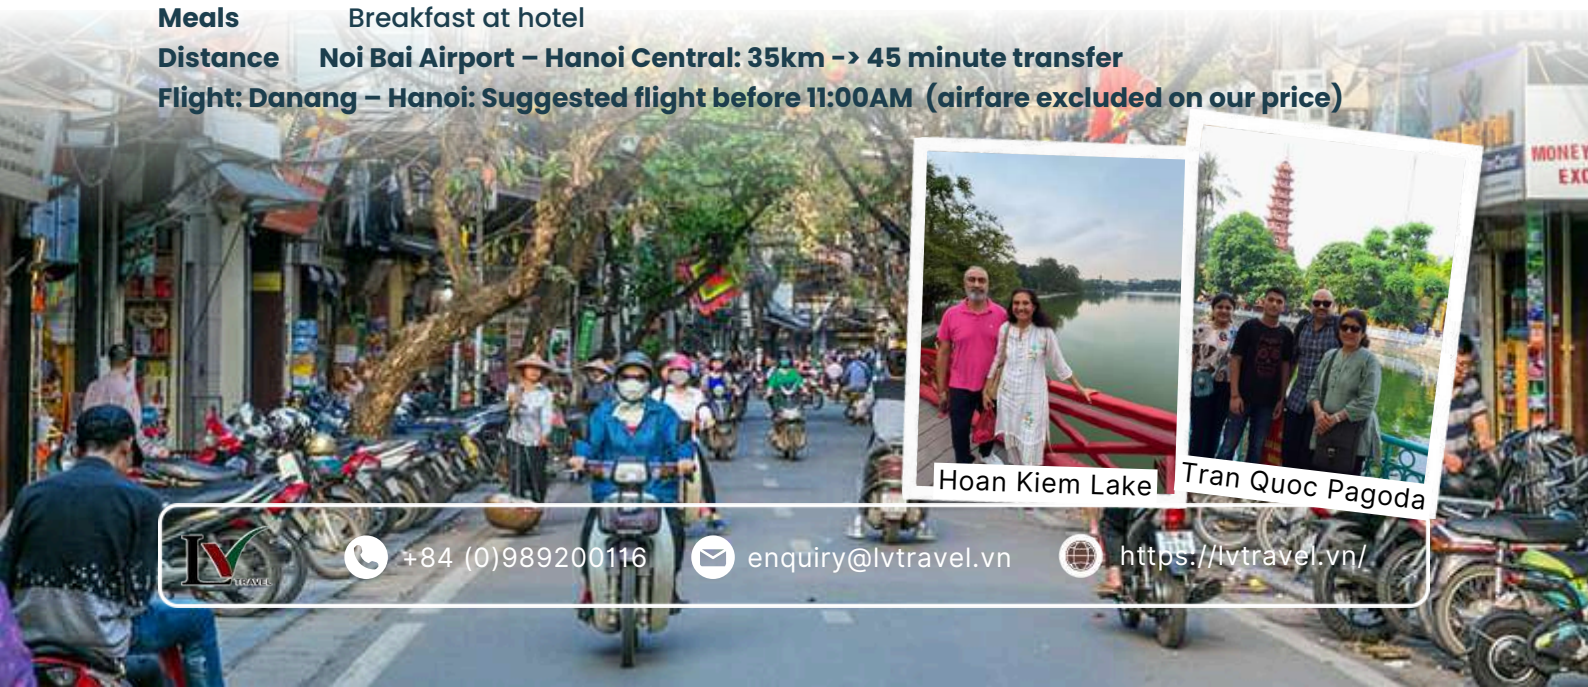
Meals Breakfast at hotel
Distance Noi Bai Airport – Hanoi Central: 35km -> 45 minute transfer
Flight: Danang – Hanoi: Suggested flight before 11:00AM (airfare excluded on our price)

Hoan Kiem Lake

Tran Quoc Pagoda

MONEY EXC

LV TRAVEL

+84 (0)989200116

enquiry@lvtravel.vn

https://lvtravel.vn/